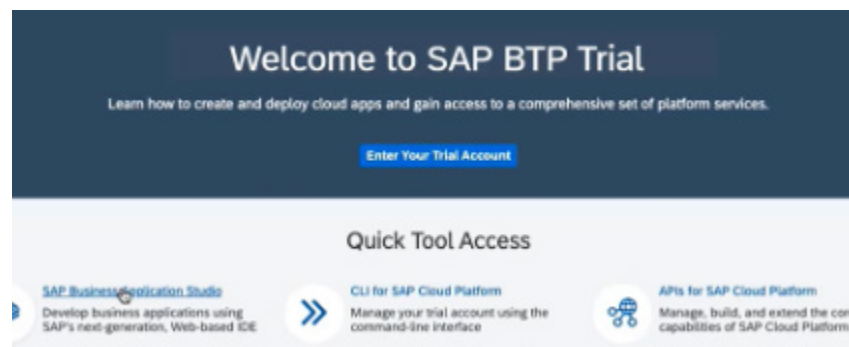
Welcome to SAP BTP Trial

Learn how to create and deploy cloud apps and gain access to a comprehensive set of platform services.

Enter Your Trial Account

Quick Tool Access

SAP Business Application Studio

Develop business applications using SAP's next-generation, Web-based IDE

CLI for SAP Cloud Platform

Manage your trial account using the command-line interface

APIs for SAP Cloud Platform

Manage, build, and extend the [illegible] capabilities of SAP Cloud Platform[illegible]